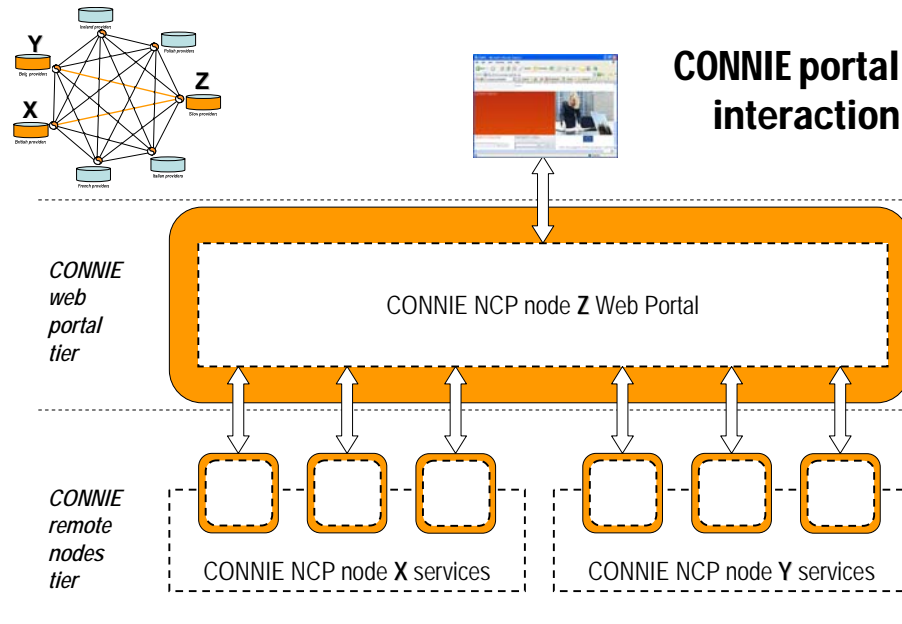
Y

Z

X

Ireland providers

Polish providers

Belg. providers

Slov. providers

British providers

French providers

Italian providers

CONNIE portal interaction

CONNIE web portal tier

CONNIE NCP node **Z** Web Portal

CONNIE remote nodes tier

CONNIE NCP node **X** services

CONNIE NCP node **Y** services